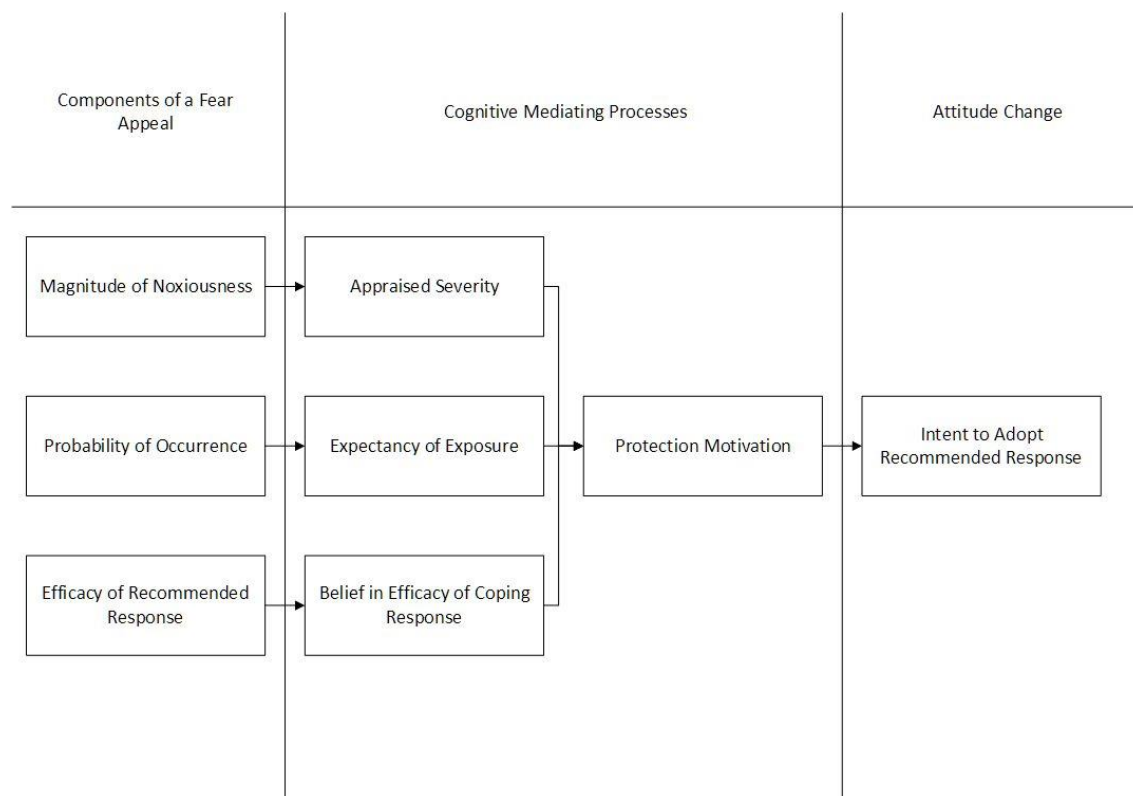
Components of a Fear Appeal

Cognitive Mediating Processes

Attitude Change

Magnitude of Noxiousness

Appraised Severity

Probability of Occurrence

Expectancy of Exposure

Protection Motivation

Intent to Adopt Recommended Response

Efficacy of Recommended Response

Belief in Efficacy of Coping Response